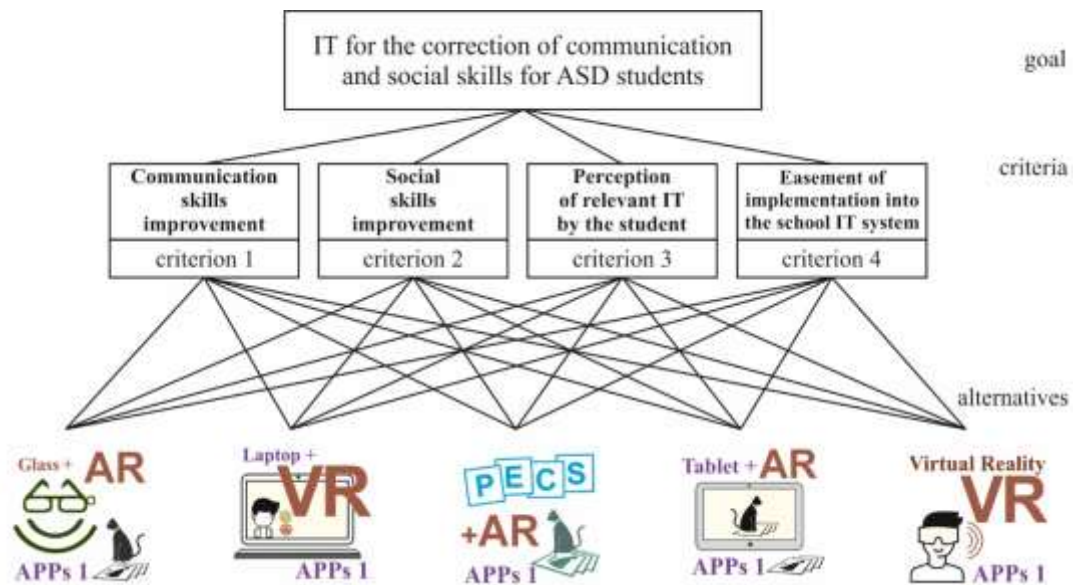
IT for the correction of communication and social skills for ASD students

goal

criteria

Communication skills improvement

criterion 1

Social skills improvement

criterion 2

Perception of relevant IT by the student

criterion 3

Easement of implementation into the school IT system

criterion 4

alternatives

Glass + AR

APPs 1

Laptop + VR

APPs 1

PECS

+AR

APPs 1

Tablet + AR

APPs 1

Virtual Reality VR

APPs 1